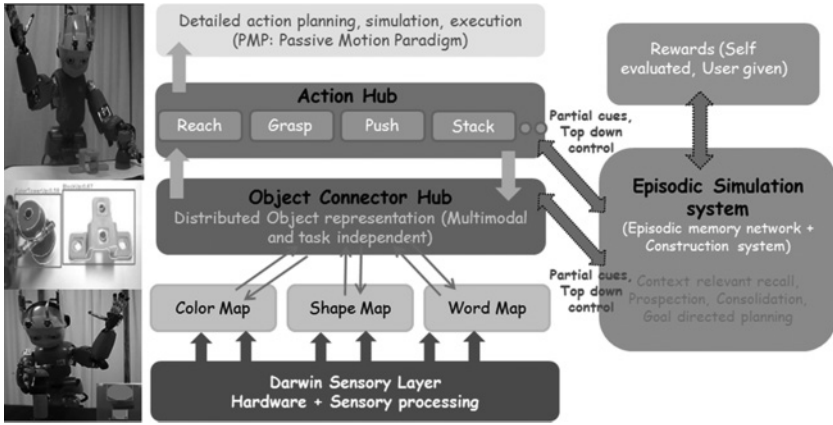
Detailed action planning, simulation, execution (PMP: Passive Motion Paradigm)

Rewards (Self evaluated, User given)

Action Hub

Reach

Grasp

Push

Stack

Partial cues, Top down control

Object Connector Hub

Distributed Object representation (Multimodal and task independent)

Episodic Simulation system

(Episodic memory network + Construction system)

Partial cues, Top down control

Context relevant recall, Prospection, Consolidation, Goal directed planning

Color Map

Shape Map

Word Map

Darwin Sensory Layer

Hardware + Sensory processing